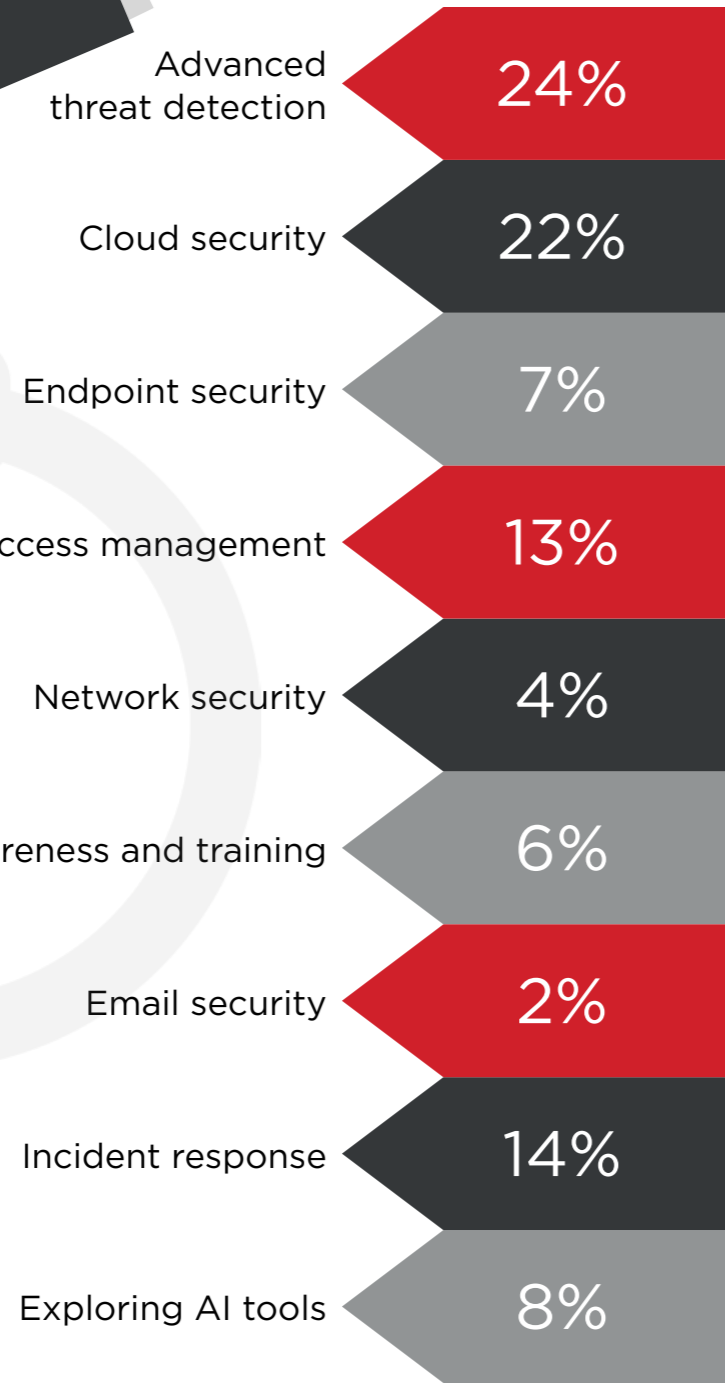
Advanced threat detection
24%

Cloud security
22%

Endpoint security
7%

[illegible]ccess management
13%

Network security
4%

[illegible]reness and training
6%

Email security
2%

Incident response
14%

Exploring AI tools
8%